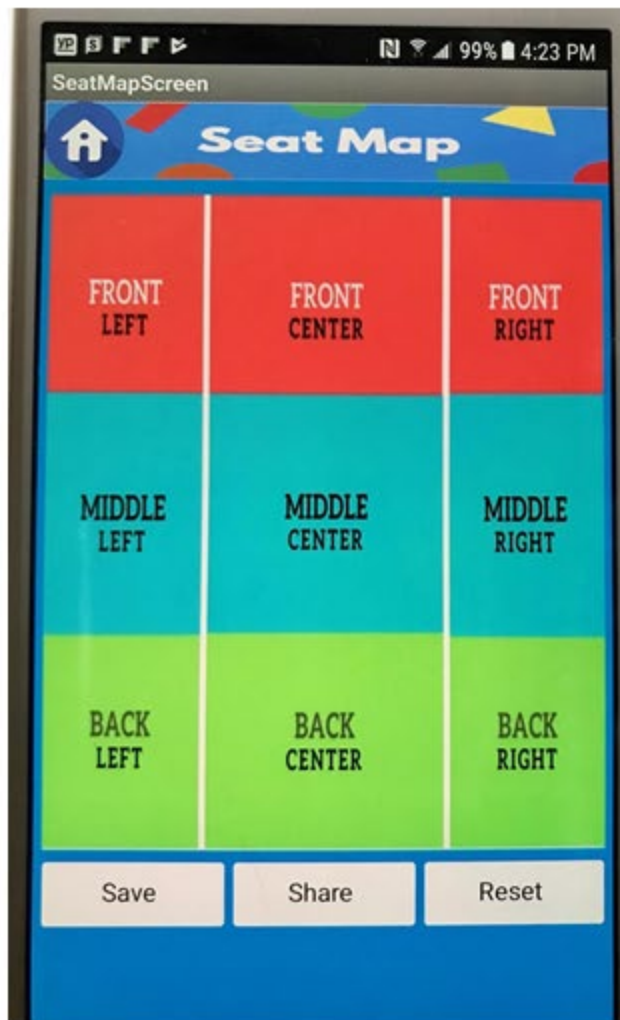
99% 4:23 PM

SeatMapScreen

Seat Map

| FRONT LEFT | FRONT CENTER | FRONT RIGHT |
|---|---|---|
| MIDDLE LEFT | MIDDLE CENTER | MIDDLE RIGHT |
| BACK LEFT | BACK CENTER | BACK RIGHT |

Save Share Reset